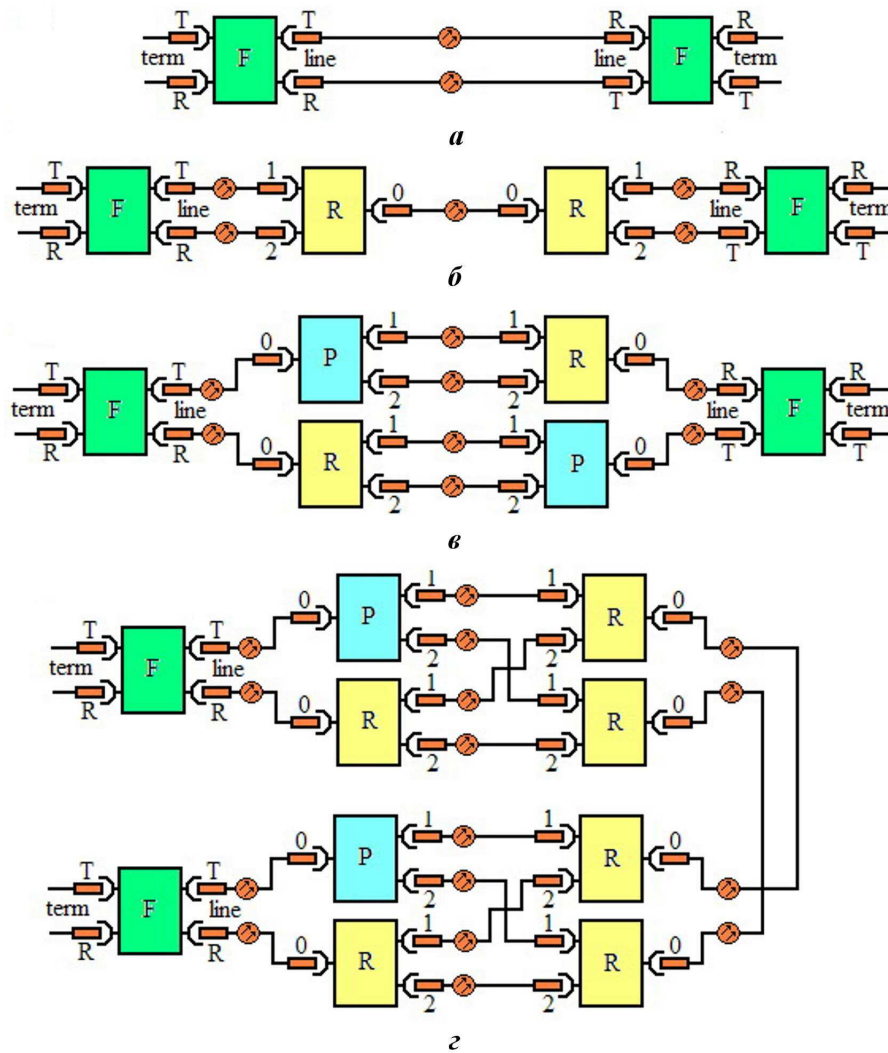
T term R F T line R R line T F R term T

а

T term R F T line R 1 2 R 0 0 R 1 2 R line T F R term T

б

T term R F T line R 0 P 1 2 1 2 R 0 R line T F R term T
0 R 1 2 1 2 P 0

в

T term R F T line R 0 P 1 2 1 2 R 0
0 R 1 2 1 2 R 0

T term R F T line R 0 P 1 2 1 2 R 0
0 R 1 2 1 2 R 0

г